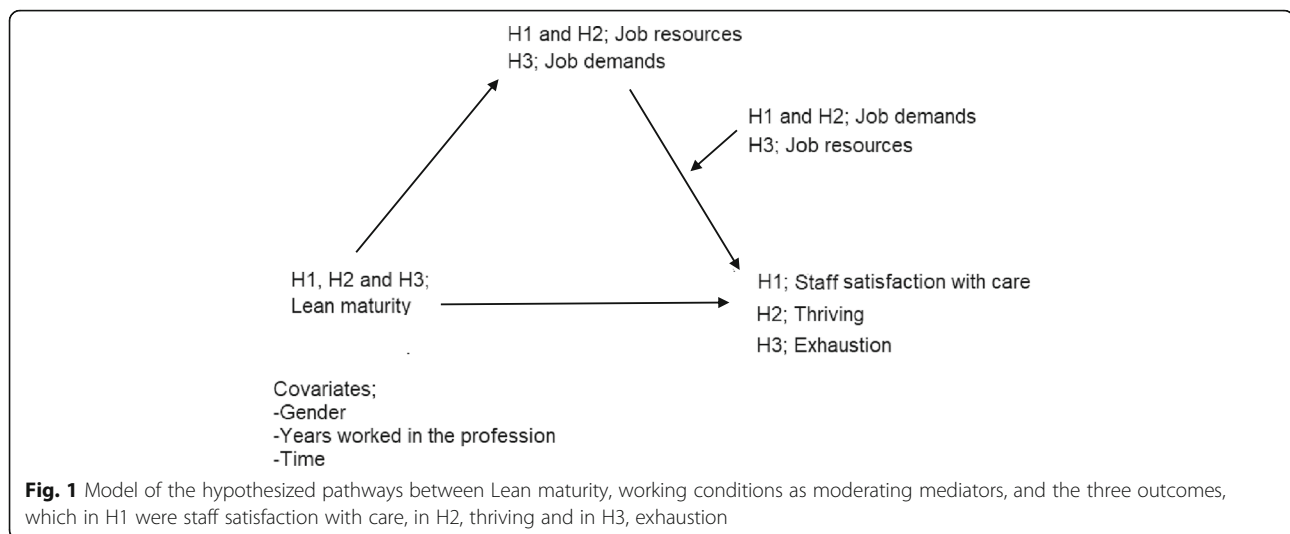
H1 and H2; Job resources
H3; Job demands

H1 and H2; Job demands
H3; Job resources

H1, H2 and H3;
Lean maturity

H1; Staff satisfaction with care
H2; Thriving
H3; Exhaustion

Covariates;
-Gender
-Years worked in the profession
-Time

**Fig. 1** Model of the hypothesized pathways between Lean maturity, working conditions as moderating mediators, and the three outcomes, which in H1 were staff satisfaction with care, in H2, thriving and in H3, exhaustion